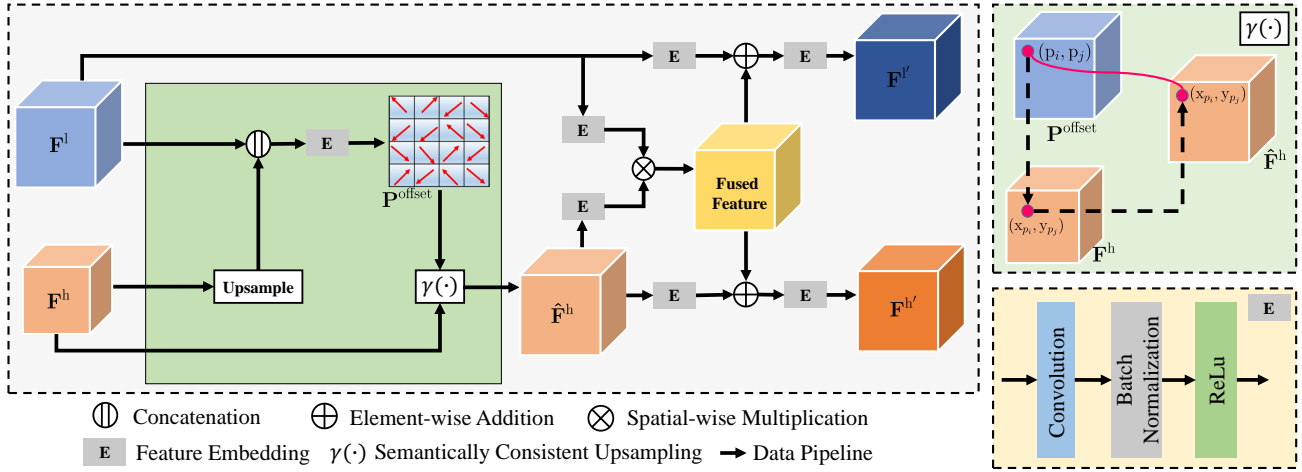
$\mathbf{F}^{l}$

E

$\mathbf{P}^{\text{offset}}$

$\mathbf{F}^{h}$

Upsample

$\gamma(\cdot)$

E

E

E

Fused Feature

$\hat{\mathbf{F}}^{h}$

E

E

E

$\mathbf{F}^{l'}$

$\mathbf{F}^{h'}$

$\gamma(\cdot)$

$(p_i, p_j)$

$\mathbf{P}^{\text{offset}}$

$(x_{p_i}, y_{p_j})$

$\hat{\mathbf{F}}^{h}$

$(x_{p_i}, y_{p_j})$

$\mathbf{F}^{h}$

E

Convolution

Batch Normalization

ReLu

Concatenation Element-wise Addition Spatial-wise Multiplication

E Feature Embedding $\gamma(\cdot)$ Semantically Consistent Upsampling Data Pipeline